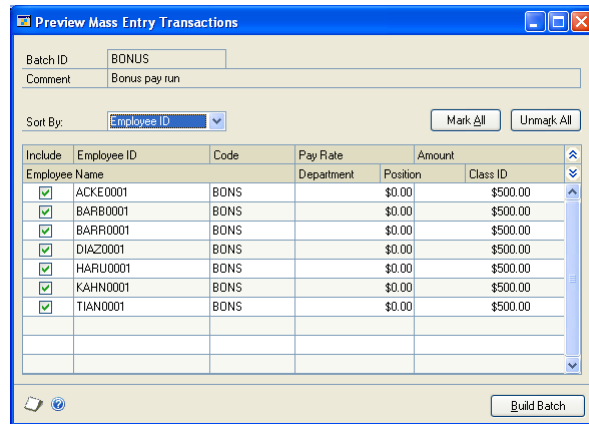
Preview Mass Entry Transactions

Batch ID BONUS

Comment Bonus pay run

Sort By: Employee ID

Mark All Unmark All

| Include | Employee ID | Code | Pay Rate | Amount |
|---|---|---|---|---|
| Employee Name | | | Department | Position | Class ID |
| ☑ | ACKE0001 | BONS | $0.00 | $500.00 |
| ☑ | BARB0001 | BONS | $0.00 | $500.00 |
| ☑ | BARR0001 | BONS | $0.00 | $500.00 |
| ☑ | DIAZ0001 | BONS | $0.00 | $500.00 |
| ☑ | HARU0001 | BONS | $0.00 | $500.00 |
| ☑ | KAHN0001 | BONS | $0.00 | $500.00 |
| ☑ | TIAN0001 | BONS | $0.00 | $500.00 |

Build Batch